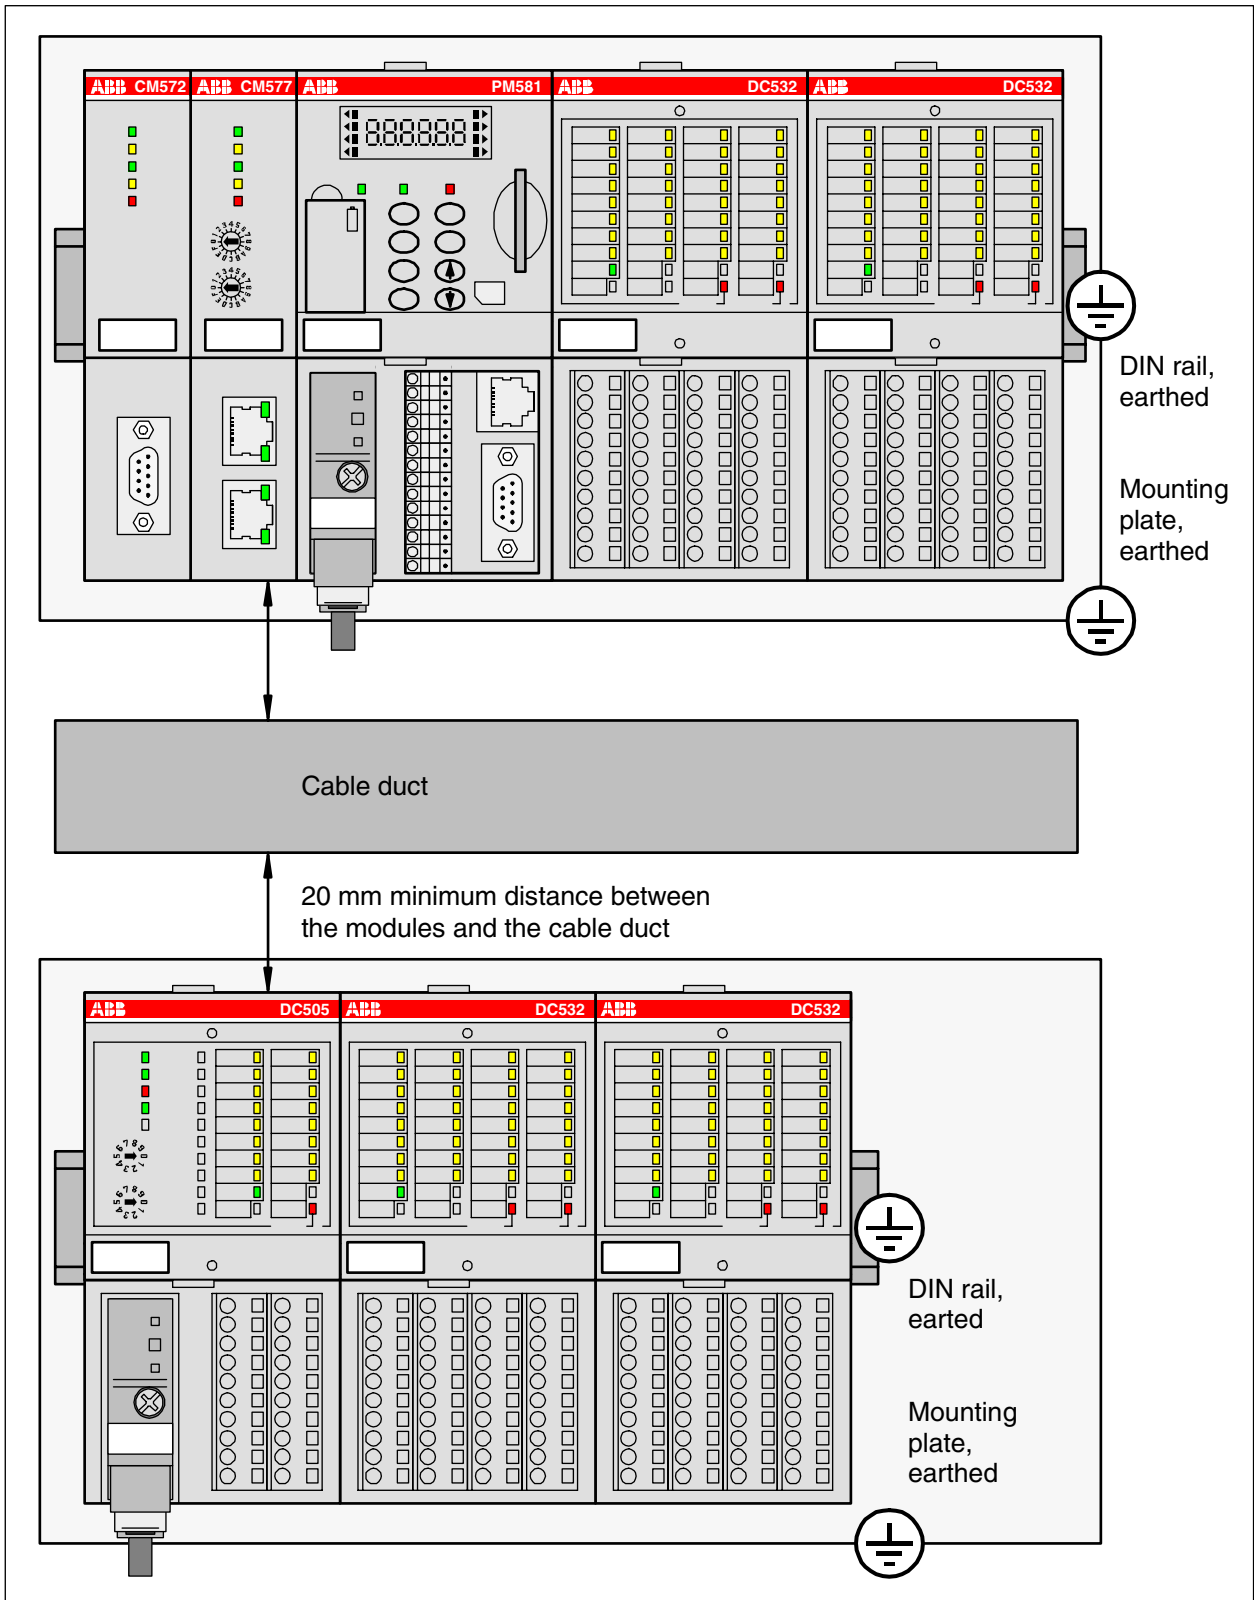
ABB CM572
ABB CM577
ABB PM581
ABB DC532
ABB DC532

DIN rail, earthed

Mounting plate, earthed

Cable duct

20 mm minimum distance between the modules and the cable duct

ABB DC505
ABB DC532
ABB DC532

DIN rail, earted

Mounting plate, earthed